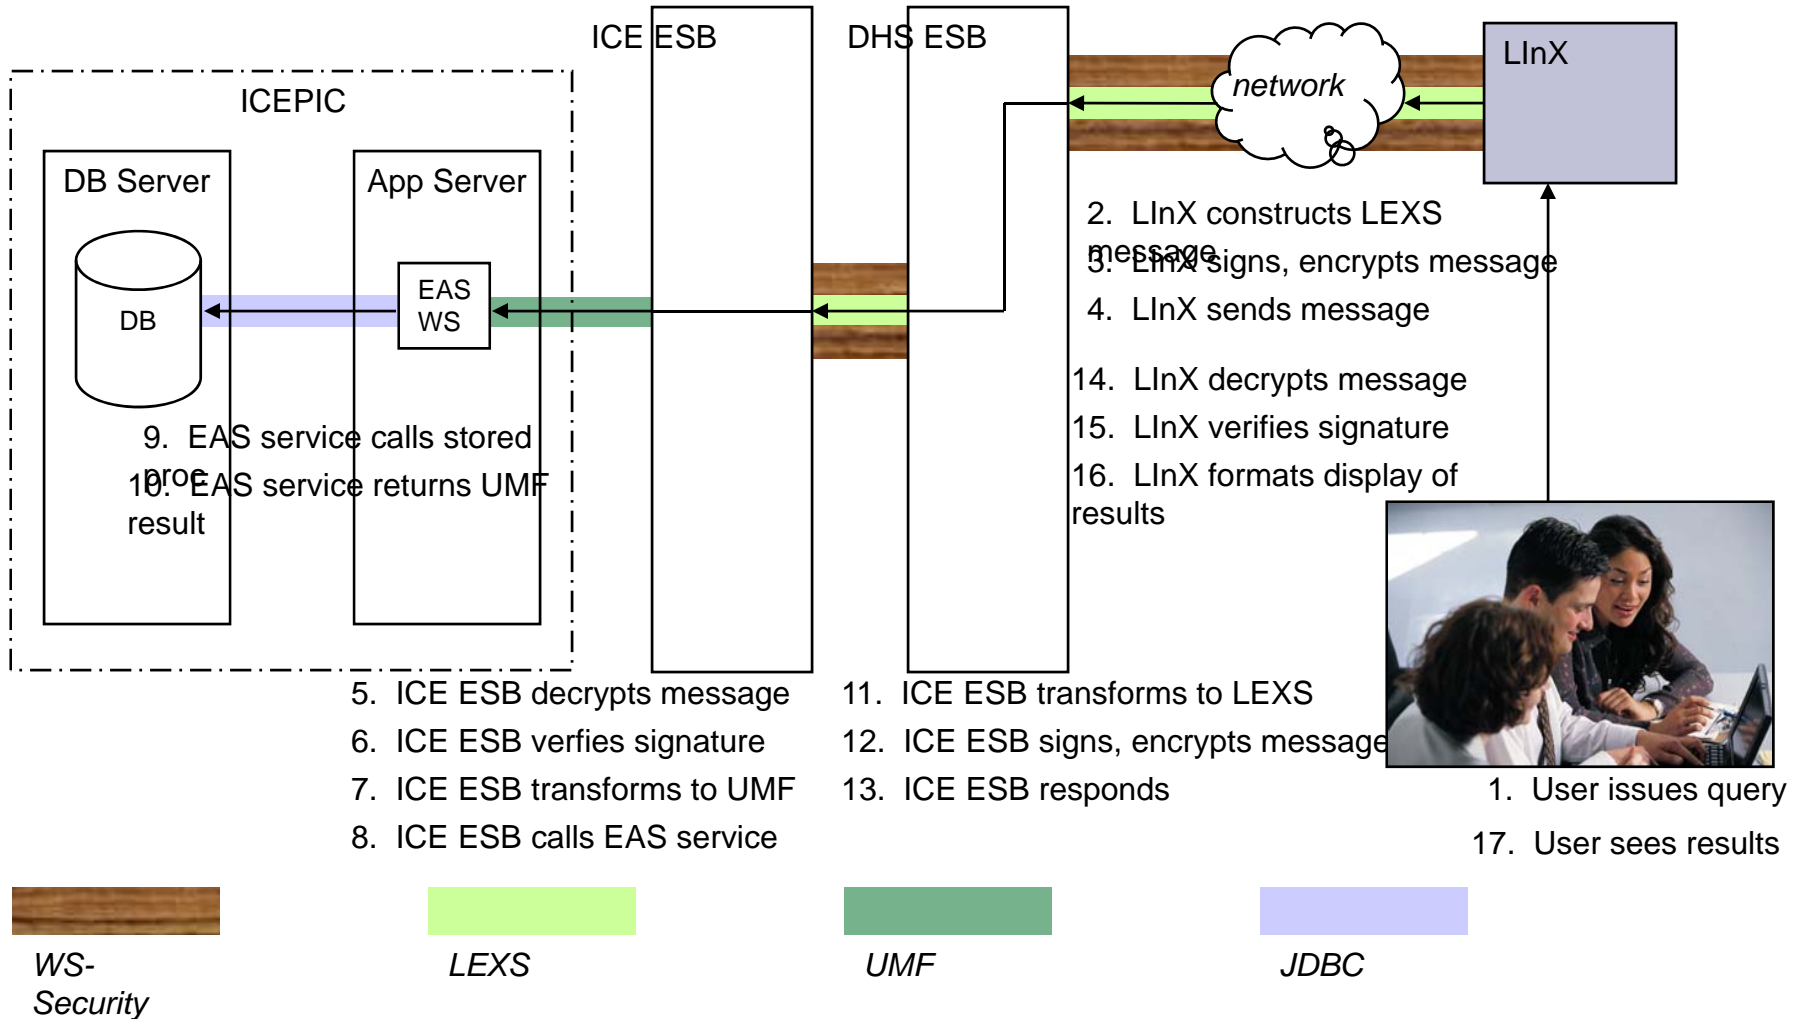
ICE ESB

DHS ESB

network

LInX

ICEPIC

DB Server

App Server

DB

EAS WS

2. LInX constructs LEXS message

3. LInX signs, encrypts message

4. LInX sends message

14. LInX decrypts message

15. LInX verifies signature

16. LInX formats display of results

9. EAS service calls stored proc

10. EAS service returns UMF result

5. ICE ESB decrypts message

6. ICE ESB verfies signature

7. ICE ESB transforms to UMF

8. ICE ESB calls EAS service

11. ICE ESB transforms to LEXS

12. ICE ESB signs, encrypts message

13. ICE ESB responds

1. User issues query

17. User sees results

WS-Security

LEXS

UMF

JDBC